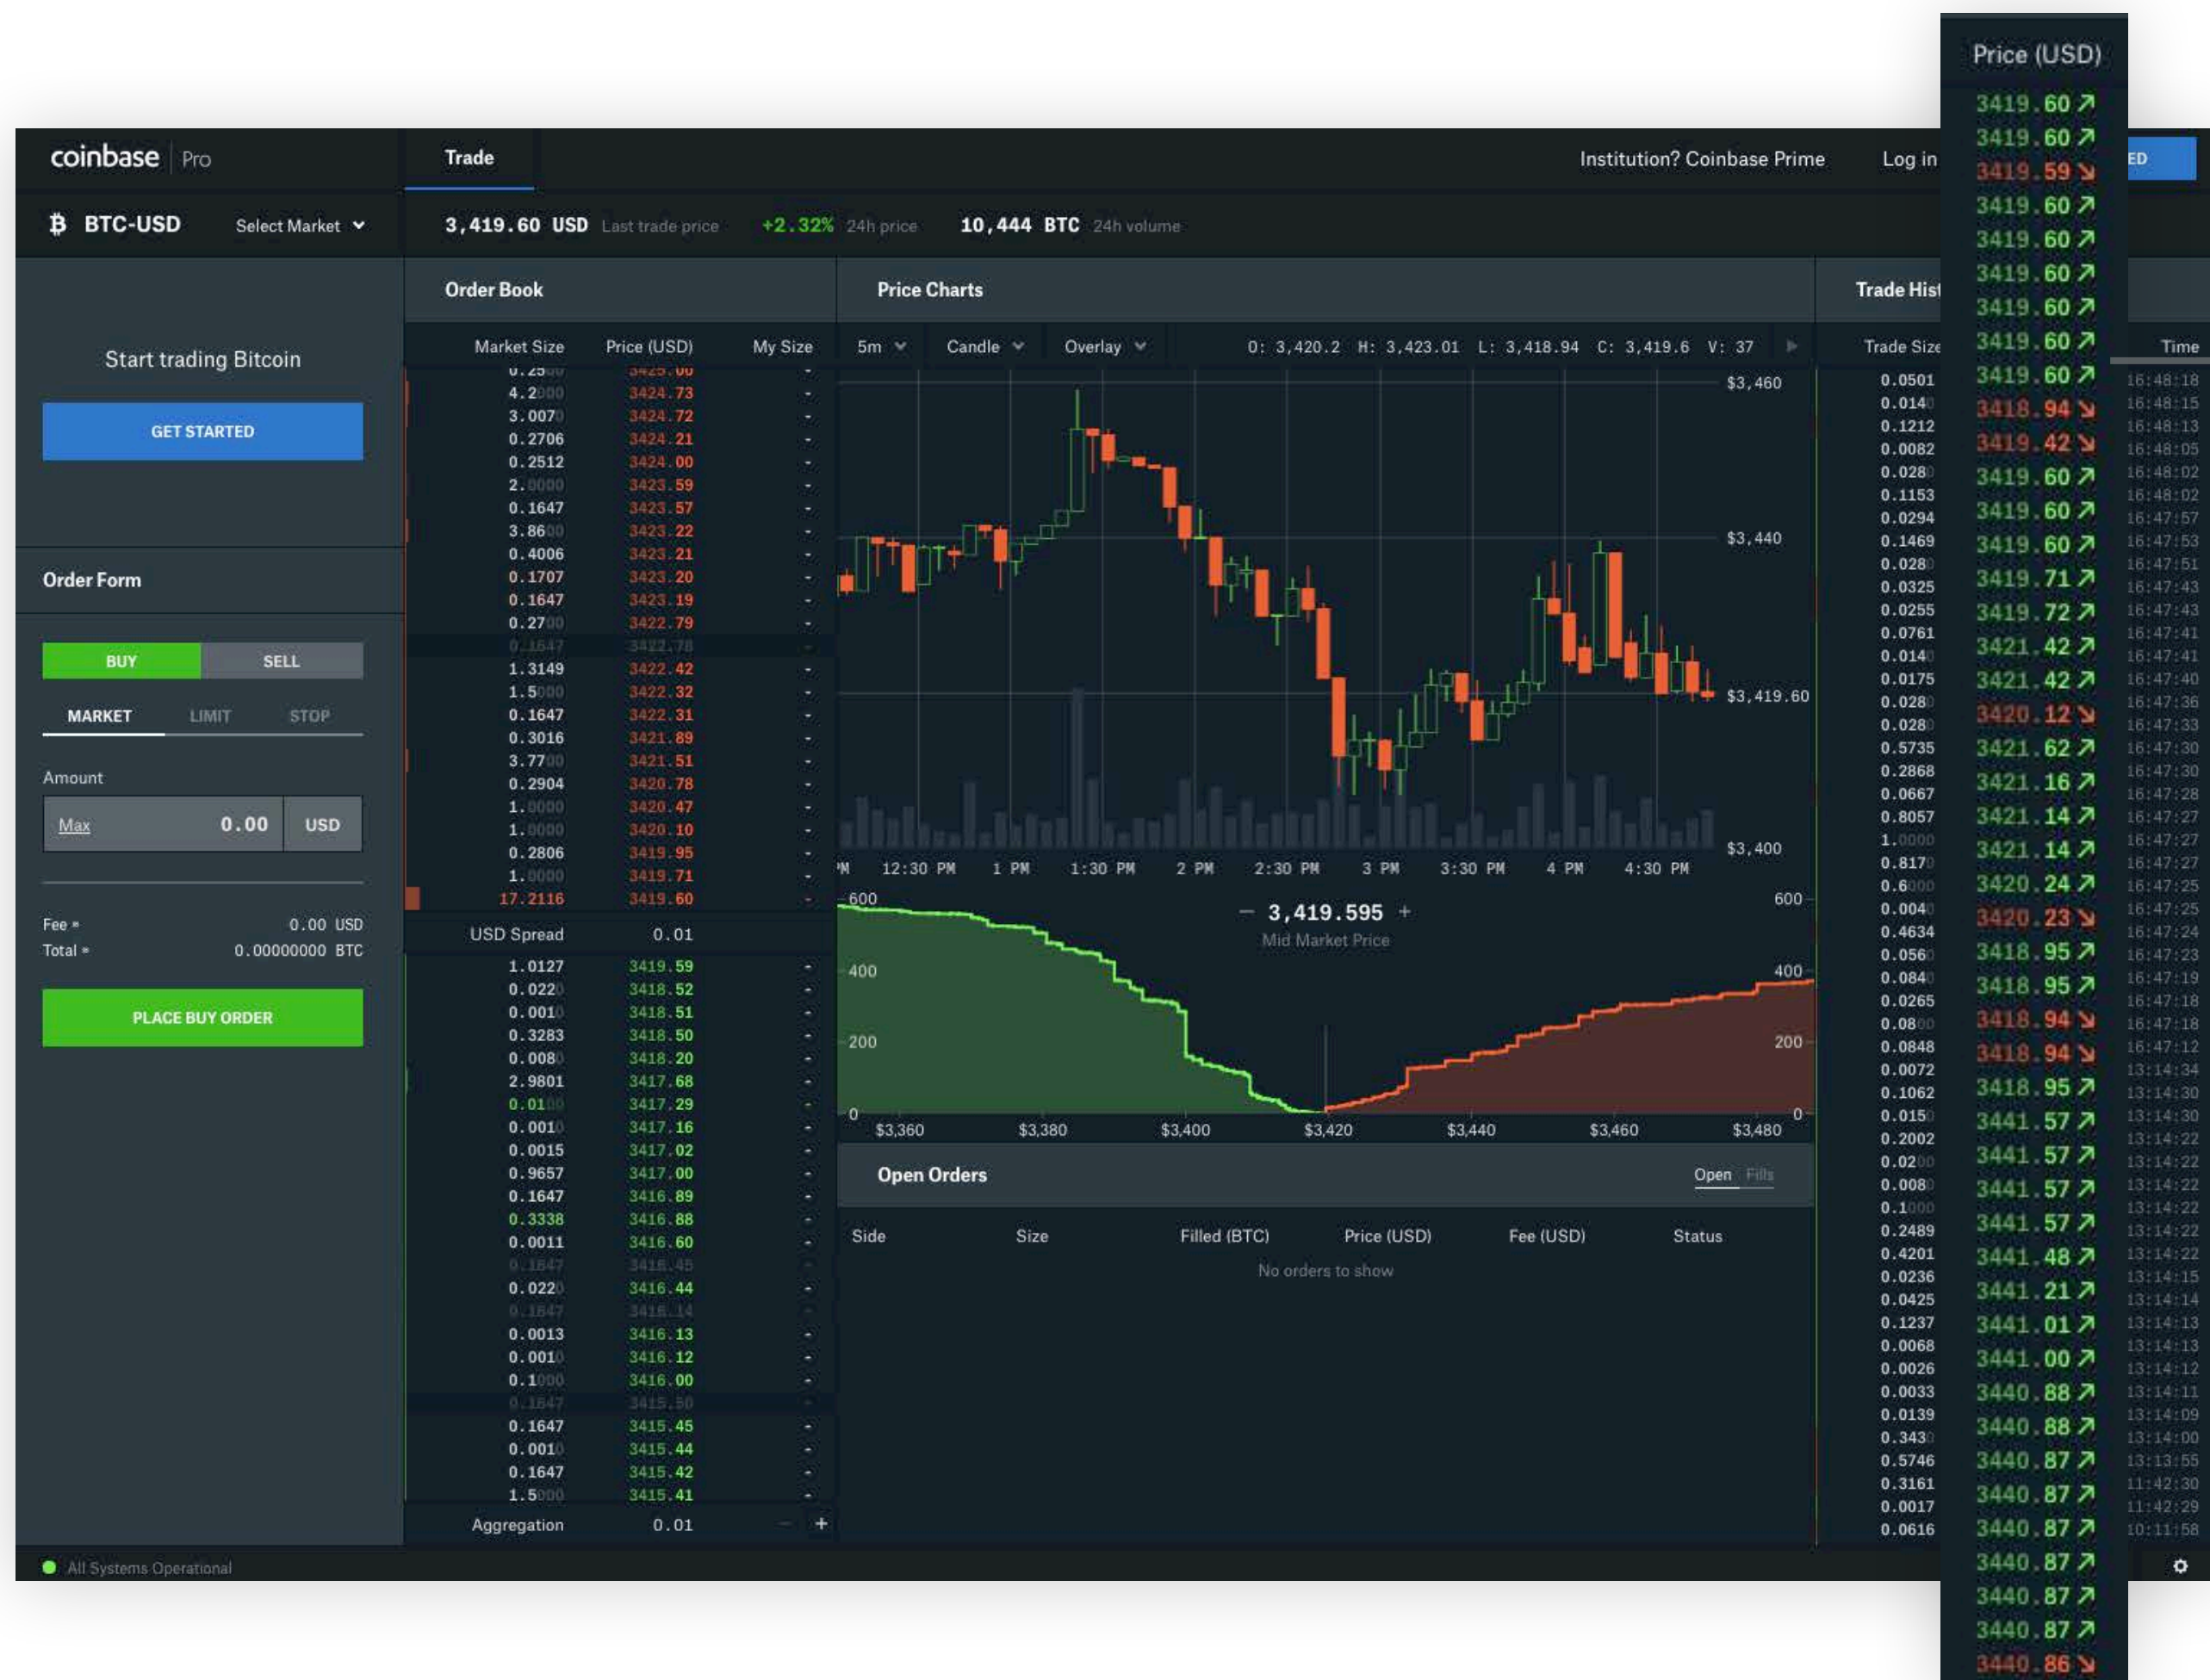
coinbase Pro

Trade

Institution? Coinbase Prime

Log in

ED

BTC-USD Select Market

3,419.60 USD Last trade price +2.32% 24h price 10,444 BTC 24h volume

Start trading Bitcoin

GET STARTED

Order Form

BUY SELL

MARKET LIMIT STOP

Amount

Max 0.00 USD

Fee 0.00 USD
Total 0.00000000 BTC

PLACE BUY ORDER

Order Book

| Market Size | Price (USD) | My Size |
|---|---|---|
| 4.2000 | 3424.73 | - |
| 3.0070 | 3424.72 | - |
| 0.2706 | 3424.21 | - |
| 0.2512 | 3424.00 | - |
| 2.0000 | 3423.59 | - |
| 0.1647 | 3423.57 | - |
| 3.8600 | 3423.22 | - |
| 0.4006 | 3423.21 | - |
| 0.1707 | 3423.20 | - |
| 0.1647 | 3423.19 | - |
| 0.2700 | 3422.79 | - |
| 0.1647 | 3422.78 | - |
| 1.3149 | 3422.42 | - |
| 1.5000 | 3422.32 | - |
| 0.1647 | 3422.31 | - |
| 0.3016 | 3421.89 | - |
| 3.7700 | 3421.51 | - |
| 0.2904 | 3420.78 | - |
| 1.0000 | 3420.47 | - |
| 1.0000 | 3420.10 | - |
| 0.2806 | 3419.95 | - |
| 1.0000 | 3419.71 | - |
| 17.2116 | 3419.60 | - |

USD Spread 0.01

| Market Size | Price (USD) | My Size |
|---|---|---|
| 1.0127 | 3419.59 | - |
| 0.0220 | 3418.52 | - |
| 0.0010 | 3418.51 | - |
| 0.3283 | 3418.50 | - |
| 0.0080 | 3418.20 | - |
| 2.9801 | 3417.68 | - |
| 0.0100 | 3417.29 | - |
| 0.0010 | 3417.16 | - |
| 0.0015 | 3417.02 | - |
| 0.9657 | 3417.00 | - |
| 0.1647 | 3416.89 | - |
| 0.3338 | 3416.88 | - |
| 0.0011 | 3416.60 | - |
| 0.1647 | 3416.45 | - |
| 0.0220 | 3416.44 | - |
| 0.1647 | 3416.14 | - |
| 0.0013 | 3416.13 | - |
| 0.0010 | 3416.12 | - |
| 0.1000 | 3416.00 | - |
| 0.1647 | 3415.50 | - |
| 0.1647 | 3415.45 | - |
| 0.0010 | 3415.44 | - |
| 0.1647 | 3415.42 | - |
| 1.5000 | 3415.41 | - |

Aggregation 0.01

Price Charts

5m Candle Overlay O: 3,420.2 H: 3,423.01 L: 3,418.94 C: 3,419.6 V: 37

$3,460 $3,440 $3,419.60 $3,400

12:30 PM 1 PM 1:30 PM 2 PM 2:30 PM 3 PM 3:30 PM 4 PM 4:30 PM

600 400 200 0

3,419.595
Mid Market Price

$3,360 $3,380 $3,400 $3,420 $3,440 $3,460 $3,480

Open Orders Open Fills

Side Size Filled (BTC) Price (USD) Fee (USD) Status

No orders to show

Trade Hist

Trade Size Price (USD) Time

0.0501 3419.60 16:48:18
0.0140 3419.60 16:48:15
0.1212 3419.59 16:48:13
0.0082 3419.60 16:48:05
0.0280 3419.60 16:48:02
0.1153 3419.60 16:48:02
0.0294 3419.60 16:47:57
0.1469 3419.60 16:47:53
0.0280 3419.60 16:47:51
0.0325 3418.94 16:47:43
0.0255 3419.42 16:47:43
0.0761 3419.60 16:47:41
0.0140 3419.60 16:47:41
0.0175 3419.60 16:47:40
0.0280 3419.71 16:47:36
0.0280 3419.72 16:47:33
0.5735 3421.42 16:47:30
0.2868 3421.42 16:47:30
0.0667 3420.12 16:47:28
0.8057 3421.62 16:47:27
1.0000 3421.16 16:47:27
0.8170 3421.14 16:47:27
0.6000 3421.14 16:47:25
0.0040 3420.24 16:47:25
0.4634 3420.23 16:47:24
0.0560 3418.95 16:47:23
0.0840 3418.95 16:47:19
0.0265 3418.94 16:47:18
0.0800 3418.94 16:47:18
0.0848 3418.95 16:47:12
0.0072 3441.57 13:14:34
0.1062 3441.57 13:14:30
0.0150 3441.57 13:14:30
0.2002 3441.57 13:14:22
0.0200 3441.48 13:14:22
0.0080 3441.21 13:14:22
0.1000 3441.01 13:14:22
0.2489 3441.00 13:14:22
0.4201 3440.88 13:14:22
0.0236 3440.88 13:14:15
0.0425 3440.87 13:14:14
0.1237 3440.87 13:14:13
0.0068 3440.87 13:14:13
0.0026 3440.87 13:14:12
0.0033 3440.87 13:14:11
0.0139 3440.87 13:14:09
0.3430 3440.86 13:14:00
0.5746 13:13:55
0.3161 11:42:30
0.0017 11:42:29
0.0616 10:11:58

All Systems Operational